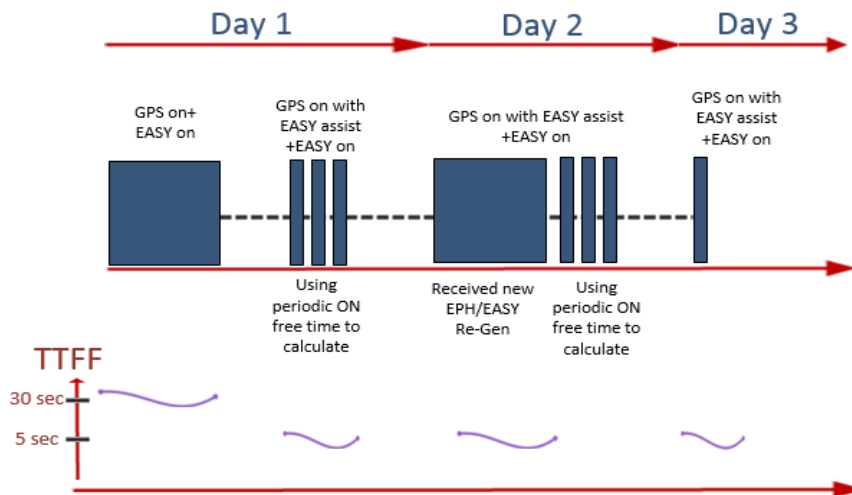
Day 1

Day 2

Day 3

GPS on+ EASY on

GPS on with EASY assist +EASY on

GPS on with EASY assist +EASY on

GPS on with EASY assist +EASY on

Using periodic ON free time to calculate

Received new EPH/EASY Re-Gen

Using periodic ON free time to calculate

TTFF

30 sec

5 sec